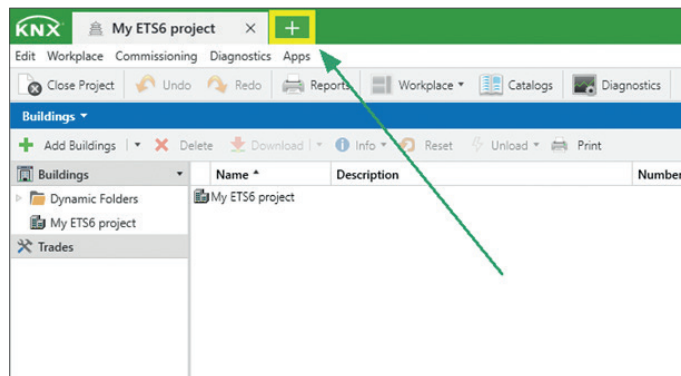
KNX My ETS6 project × +

Edit Workplace Commissioning Diagnostics Apps

Close Project Undo Redo Reports Workplace ▾ Catalogs Diagnostics

Buildings ▾

Add Buildings ▾ Delete Download ▾ Info ▾ Reset Unload ▾ Print

Buildings ▾

Dynamic Folders

My ETS6 project

Trades

| Name ▴ | Description | Number |
|---|---|---|
| My ETS6 project | | |